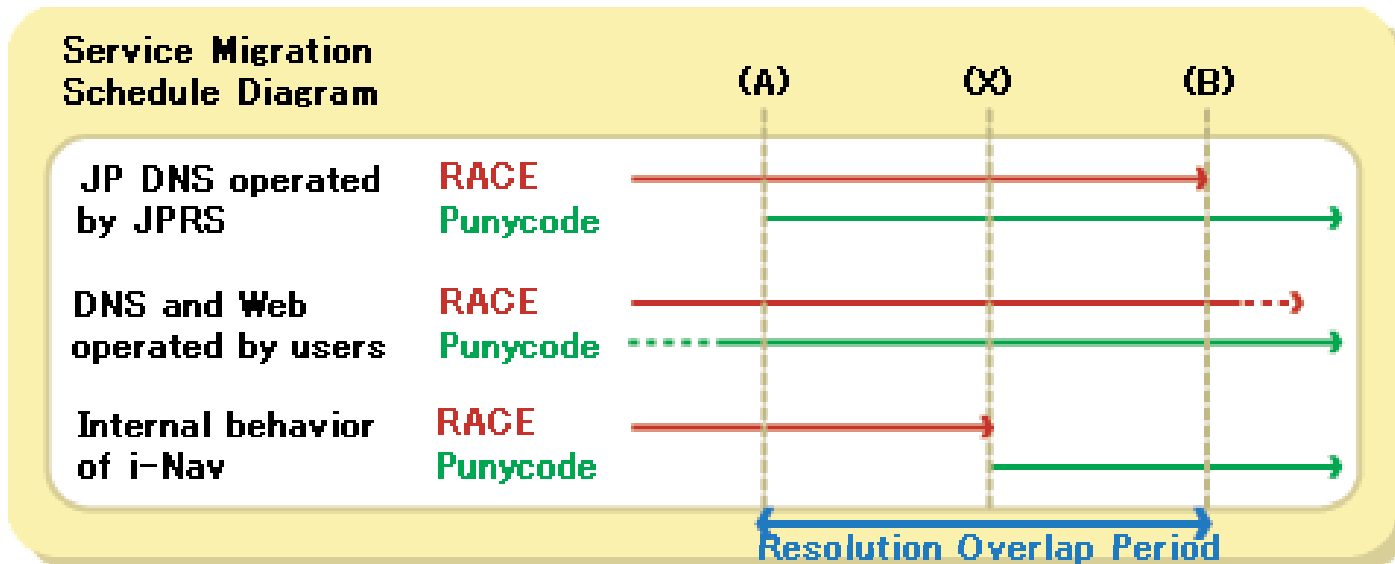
Service Migration Schedule Diagram

(A) (X) (B)

JP DNS operated by JPRS
RACE
Punycode

DNS and Web operated by users
RACE
Punycode

Internal behavior of i-Nav
RACE
Punycode

Resolution Overlap Period